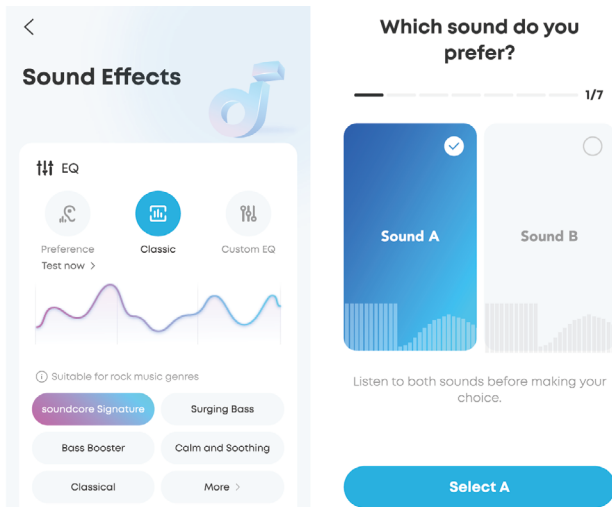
Sound Effects

EQ

Preference
Test now >

Classic

Custom EQ

Suitable for rock music genres

soundcore Signature

Surging Bass

Bass Booster

Calm and Soothing

Classical

More >

Which sound do you prefer?

1/7

Sound A

Sound B

Listen to both sounds before making your choice.

Select A